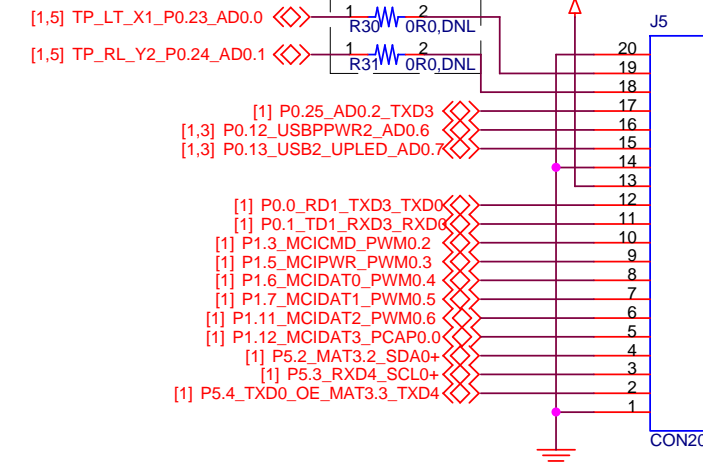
[1,5] TP_LT_X1_P0.23_AD0.0
1 R30 2 0R0,DNL
[1,5] TP_RL_Y2_P0.24_AD0.1
1 R31 2 0R0,DNL
J5
20
19
18
[1] P0.25_AD0.2_TXD3
17
[1,3] P0.12_USBPPWR2_AD0.6
16
[1,3] P0.13_USB2_UPLED_AD0.7
15
14
13
[1] P0.0_RD1_TXD3_TXD0
12
[1] P0.1_TD1_RXD3_RXD0
11
[1] P1.3_MCICMD_PWM0.2
10
[1] P1.5_MCIPWR_PWM0.3
9
[1] P1.6_MCIDAT0_PWM0.4
8
[1] P1.7_MCIDAT1_PWM0.5
7
[1] P1.11_MCIDAT2_PWM0.6
6
[1] P1.12_MCIDAT3_PCAP0.0
5
[1] P5.2_MAT3.2_SDA0+
4
[1] P5.3_RXD4_SCL0+
3
[1] P5.4_TXD0_OE_MAT3.3_TXD4
2
1
CON20